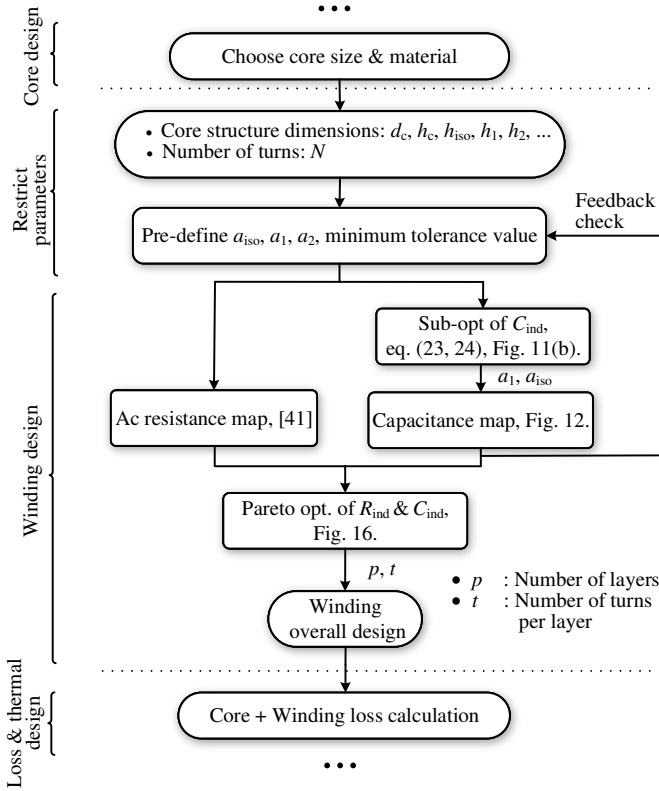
• • •

Core design

Choose core size & material

Restrict parameters

• Core structure dimensions: $d_c$, $h_c$, $h_{iso}$, $h_1$, $h_2$, ...
• Number of turns: $N$

Feedback check

Pre-define $a_{iso}$, $a_1$, $a_2$, minimum tolerance value

Winding design

Sub-opt of $C_{ind}$, eq. (23, 24), Fig. 11(b).

$a_1$, $a_{iso}$

Ac resistance map, [41]

Capacitance map, Fig. 12.

Pareto opt. of $R_{ind}$ & $C_{ind}$, Fig. 16.

$p$, $t$

Winding overall design

• $p$ : Number of layers
• $t$ : Number of turns per layer

Loss & thermal design

Core + Winding loss calculation

• • •